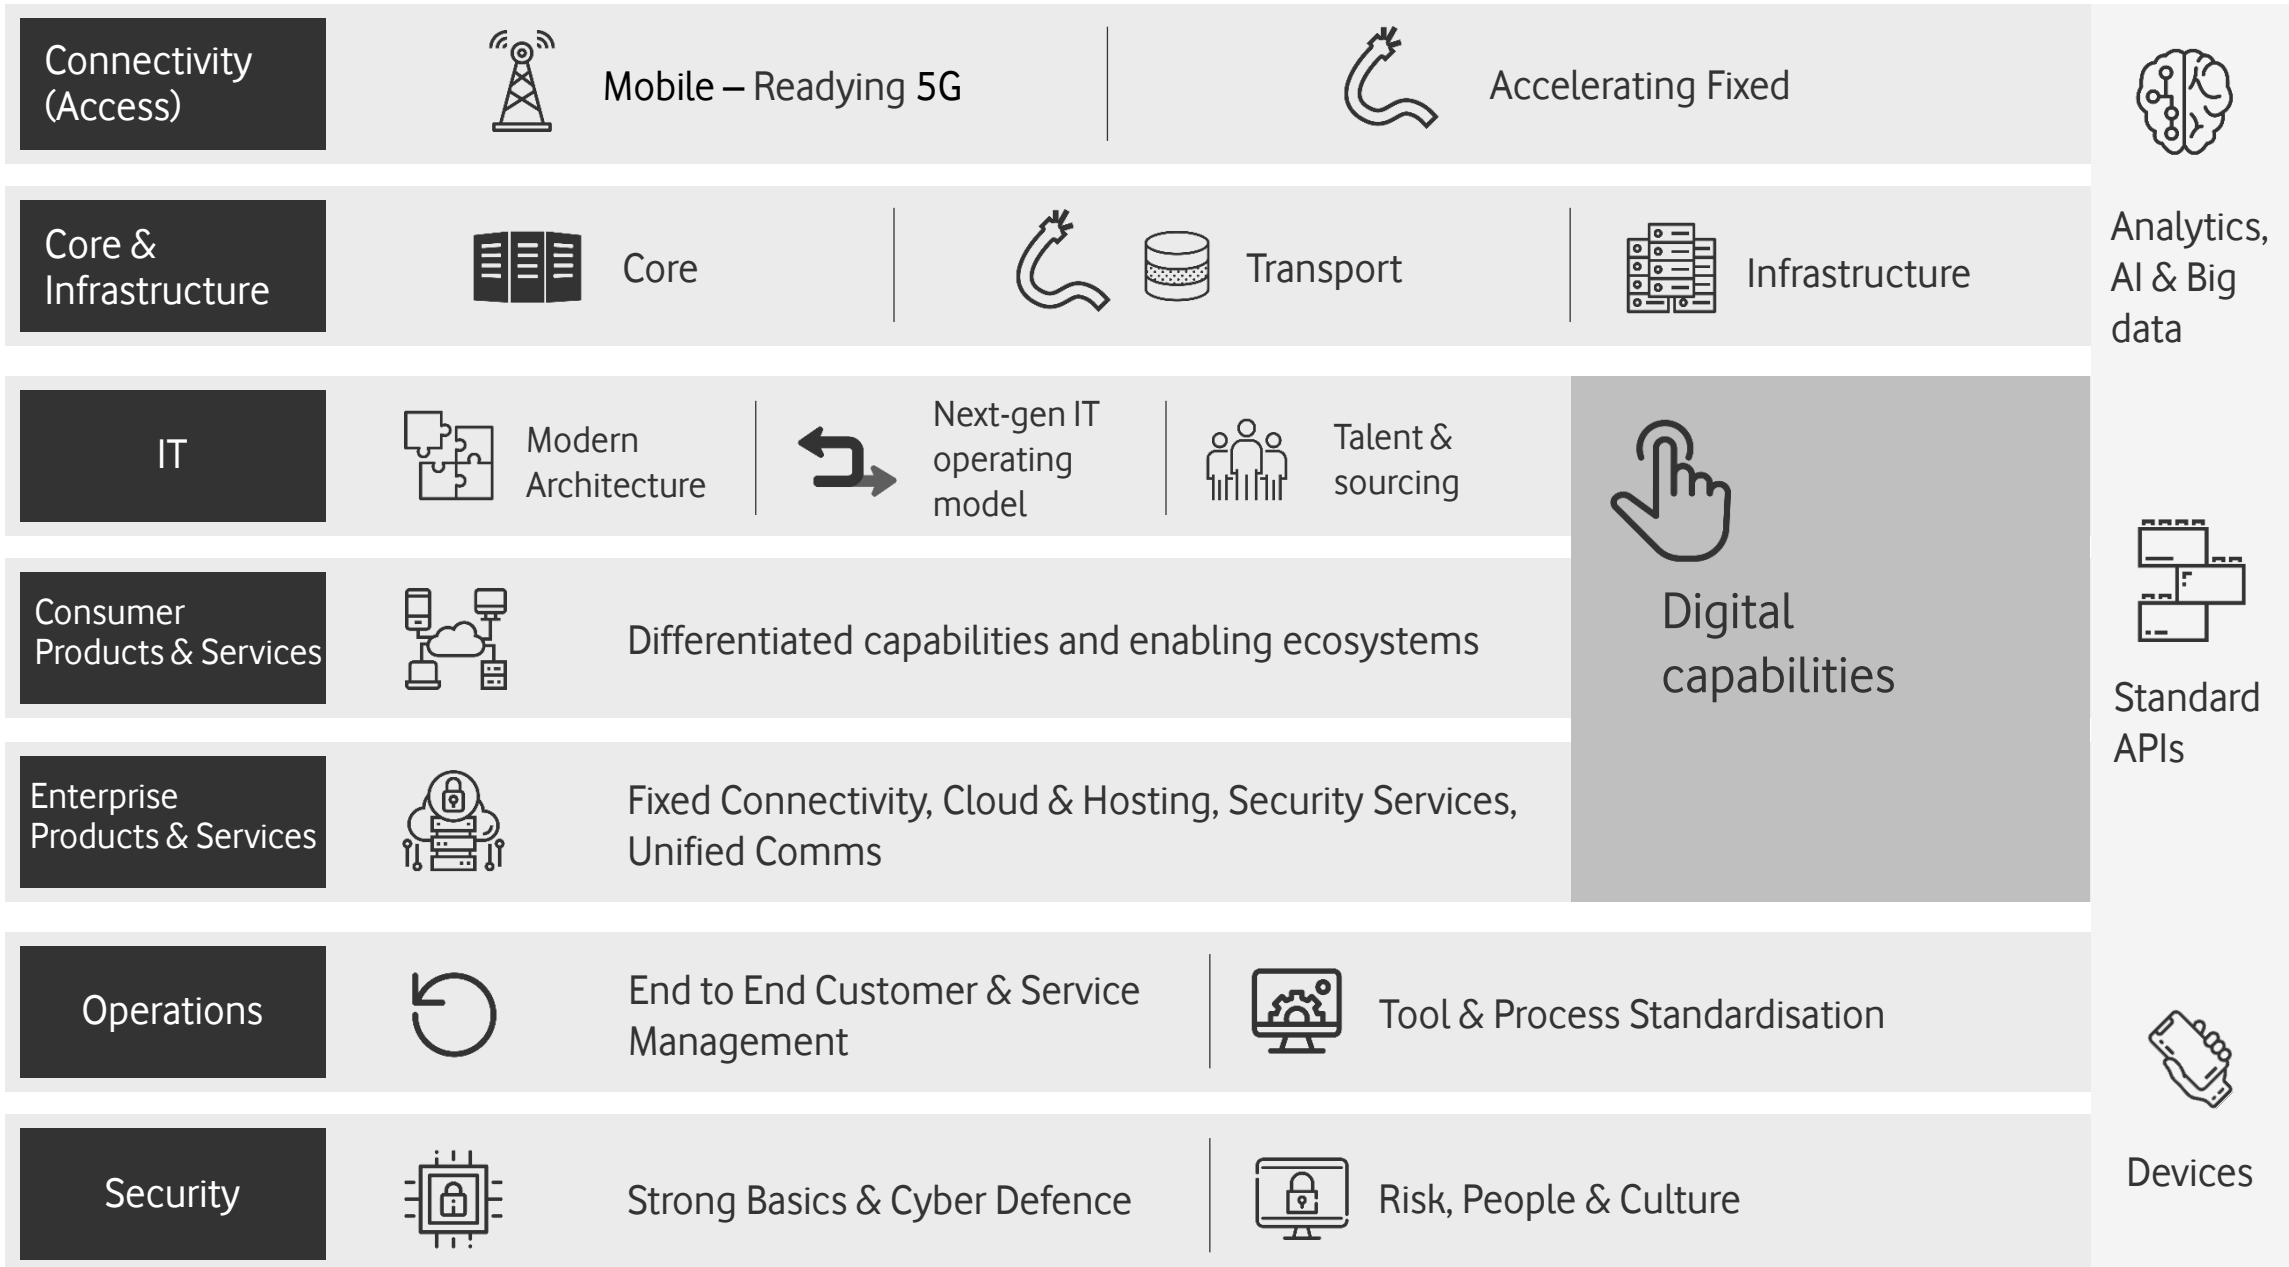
Connectivity (Access)

Mobile – Readying 5G

Accelerating Fixed

Core & Infrastructure

Core

Transport

Infrastructure

IT

Modern Architecture

Next-gen IT operating model

Talent & sourcing

Consumer Products & Services

Differentiated capabilities and enabling ecosystems

Enterprise Products & Services

Fixed Connectivity, Cloud & Hosting, Security Services, Unified Comms

Digital capabilities

Operations

End to End Customer & Service Management

Tool & Process Standardisation

Security

Strong Basics & Cyber Defence

Risk, People & Culture

Analytics, AI & Big data

Standard APIs

Devices